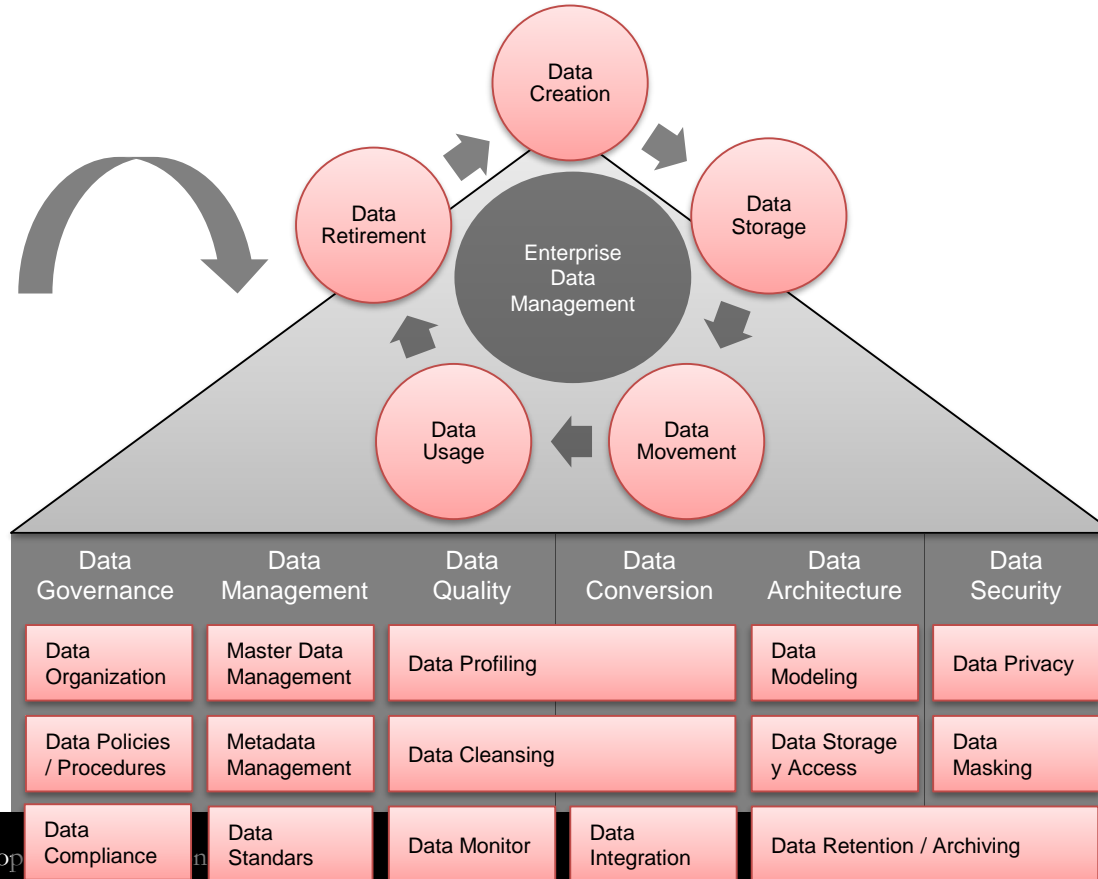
Data Creation

Data Storage

Data Movement

Data Usage

Data Retirement

Enterprise Data Management

Data Governance

Data Management

Data Quality

Data Conversion

Data Architecture

Data Security

Data Organization

Master Data Management

Data Profiling

Data Modeling

Data Privacy

Data Policies / Procedures

Metadata Management

Data Cleansing

Data Storage y Access

Data Masking

Data Compliance

Data Standars

Data Monitor

Data Integration

Data Retention / Archiving